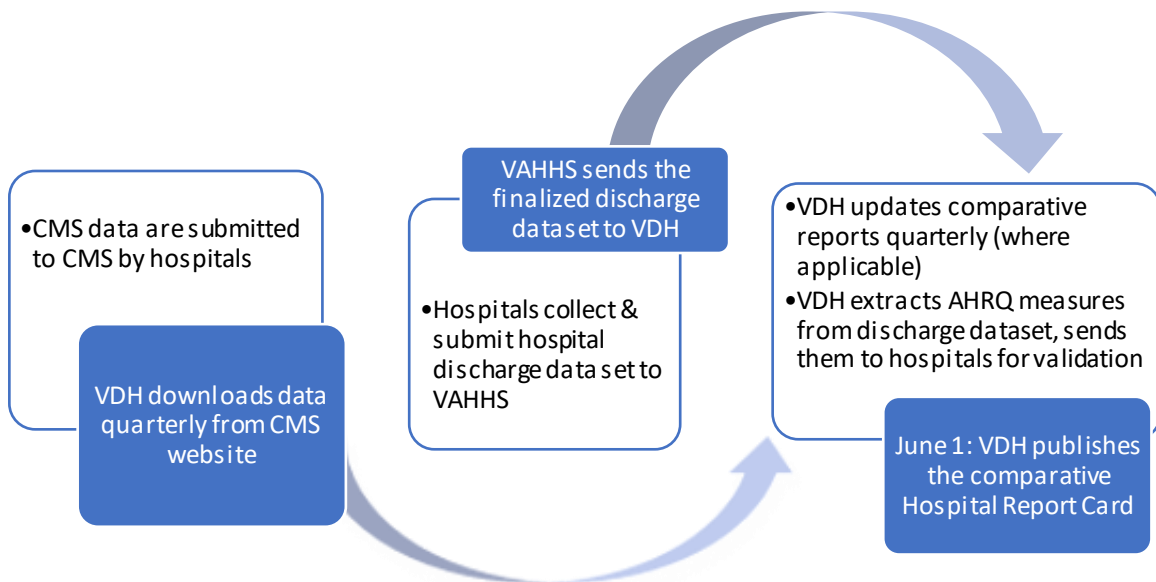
•CMS data are submitted to CMS by hospitals

VDH downloads data quarterly from CMS website

VAHHS sends the finalized discharge dataset to VDH

•Hospitals collect & submit hospital discharge data set to VAHHS

•VDH updates comparative reports quarterly (where applicable)
•VDH extracts AHRQ measures from discharge dataset, sends them to hospitals for validation

June 1: VDH publishes the comparative Hospital Report Card